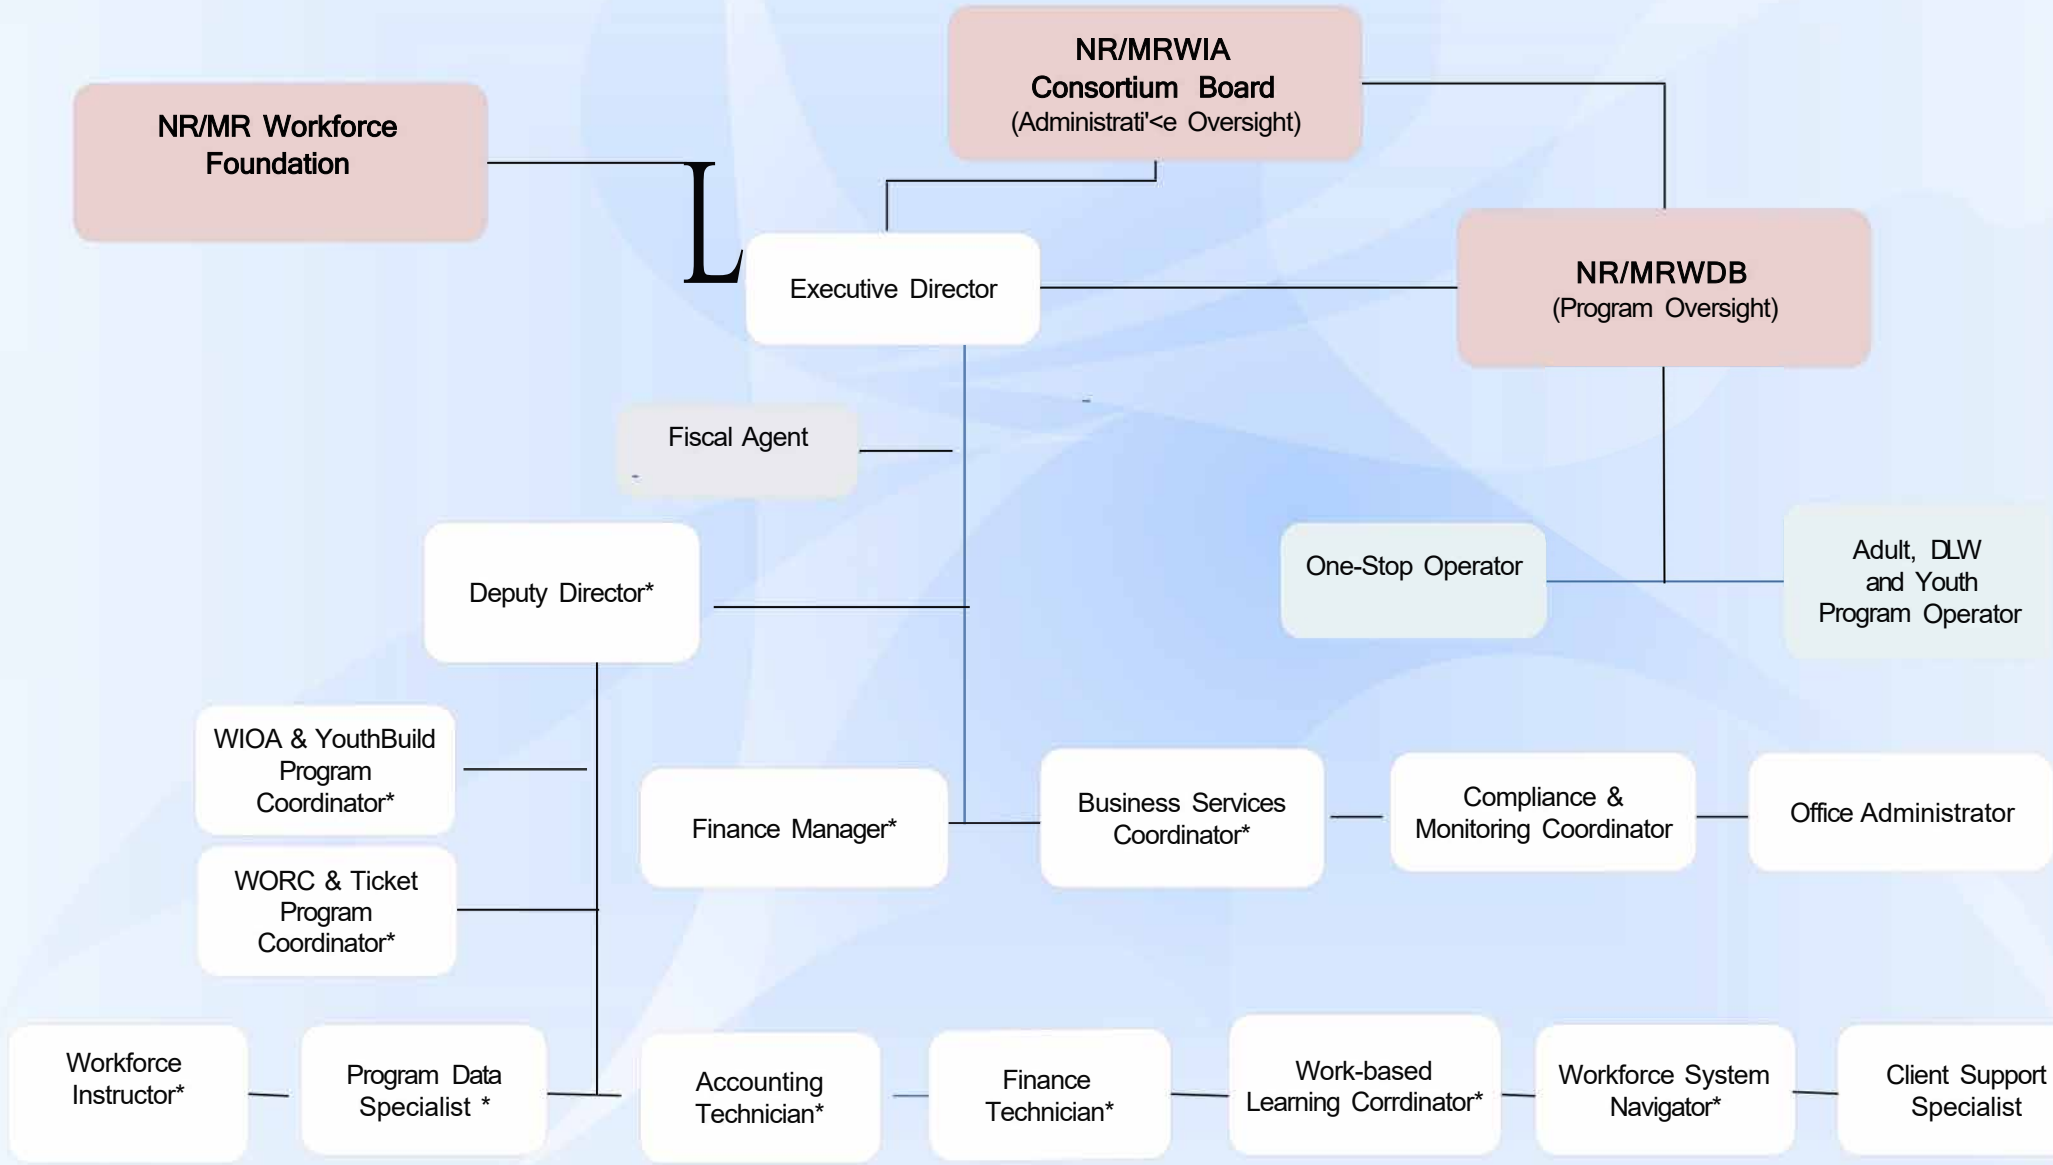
NR/MRWIA Consortium Board (Administrati'<e Oversight)

NR/MR Workforce Foundation

L

Executive Director

NR/MRWDB (Program Oversight)

Fiscal Agent

Deputy Director*

One-Stop Operator

Adult, DLW and Youth Program Operator

WIOA & YouthBuild Program Coordinator*

Finance Manager*

Business Services Coordinator*

Compliance & Monitoring Coordinator

Office Administrator

WORC & Ticket Program Coordinator*

Workforce Instructor*

Program Data Specialist *

Accounting Technician*

Finance Technician*

Work-based Learning Corrdinator*

Workforce System Navigator*

Client Support Specialist